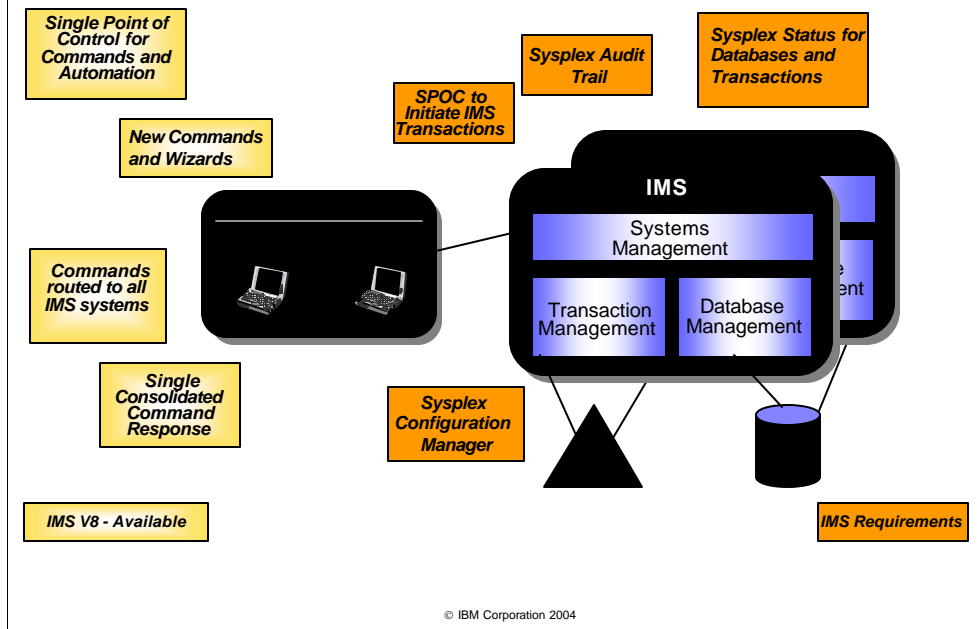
Single Point of Control for Commands and Automation

Sysplex Audit Trail

Sysplex Status for Databases and Transactions

SPOC to Initiate IMS Transactions

New Commands and Wizards

IMS

Systems Management

Transaction Management

Database Management

e

ement

Commands routed to all IMS systems

Single Consolidated Command Response

Sysplex Configuration Manager

IMS V8 - Available

IMS Requirements

© IBM Corporation 2004